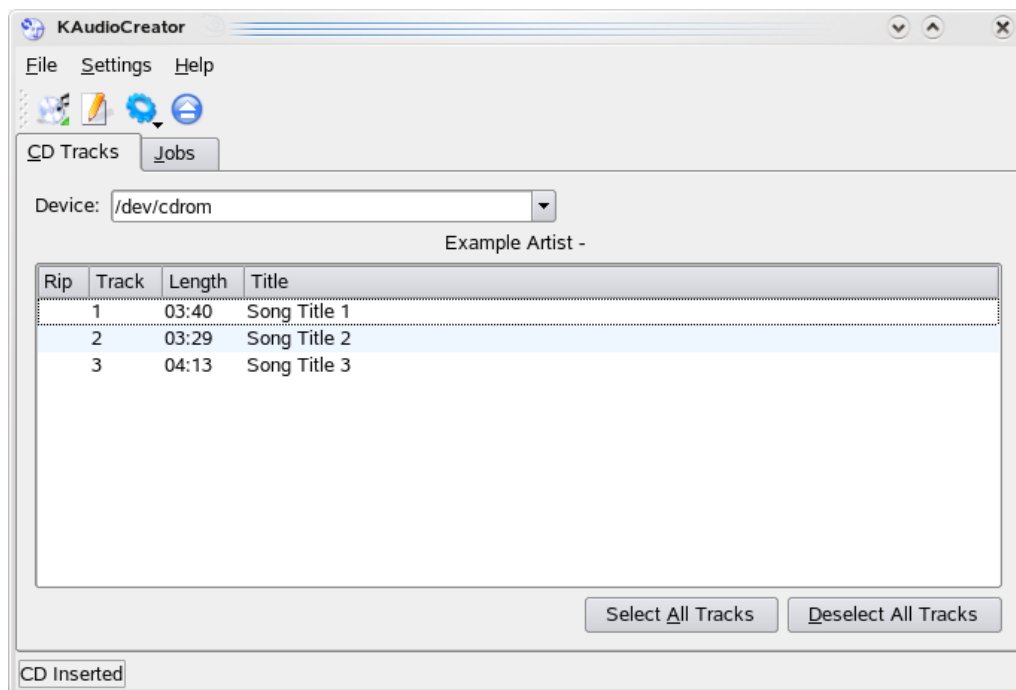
KAudioCreator

File Settings Help

CD Tracks Jobs

Device: /dev/cdrom

Example Artist -

| Rip | Track | Length | Title |
|---|---|---|---|
| | 1 | 03:40 | Song Title 1 |
| | 2 | 03:29 | Song Title 2 |
| | 3 | 04:13 | Song Title 3 |

Select All Tracks Deselect All Tracks

CD Inserted